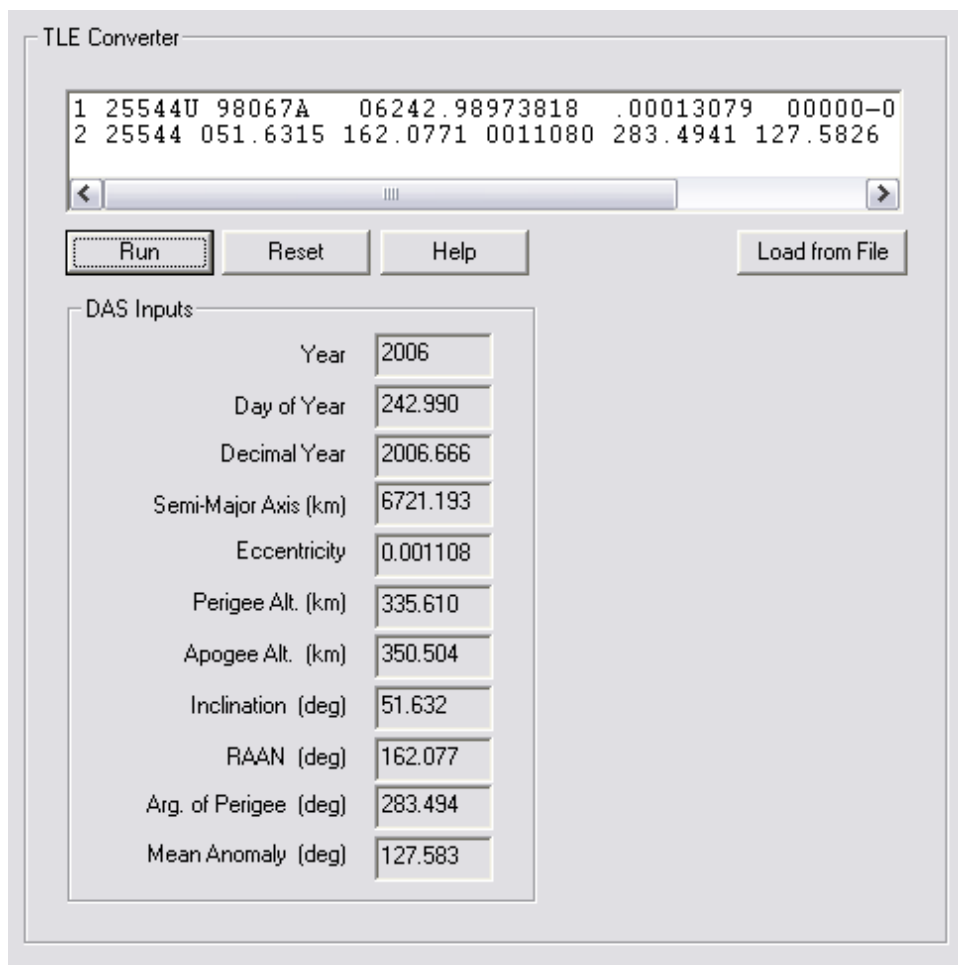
TLE Converter

1 25544U 98067A 06242.98973818 .00013079 00000-0
2 25544 051.6315 162.0771 0011080 283.4941 127.5826

Run
Reset
Help
Load from File

DAS Inputs

| | |
|---|---|
| Year | 2006 |
| Day of Year | 242.990 |
| Decimal Year | 2006.666 |
| Semi-Major Axis (km) | 6721.193 |
| Eccentricity | 0.001108 |
| Perigee Alt. (km) | 335.610 |
| Apogee Alt. (km) | 350.504 |
| Inclination (deg) | 51.632 |
| RAAN (deg) | 162.077 |
| Arg. of Perigee (deg) | 283.494 |
| Mean Anomaly (deg) | 127.583 |